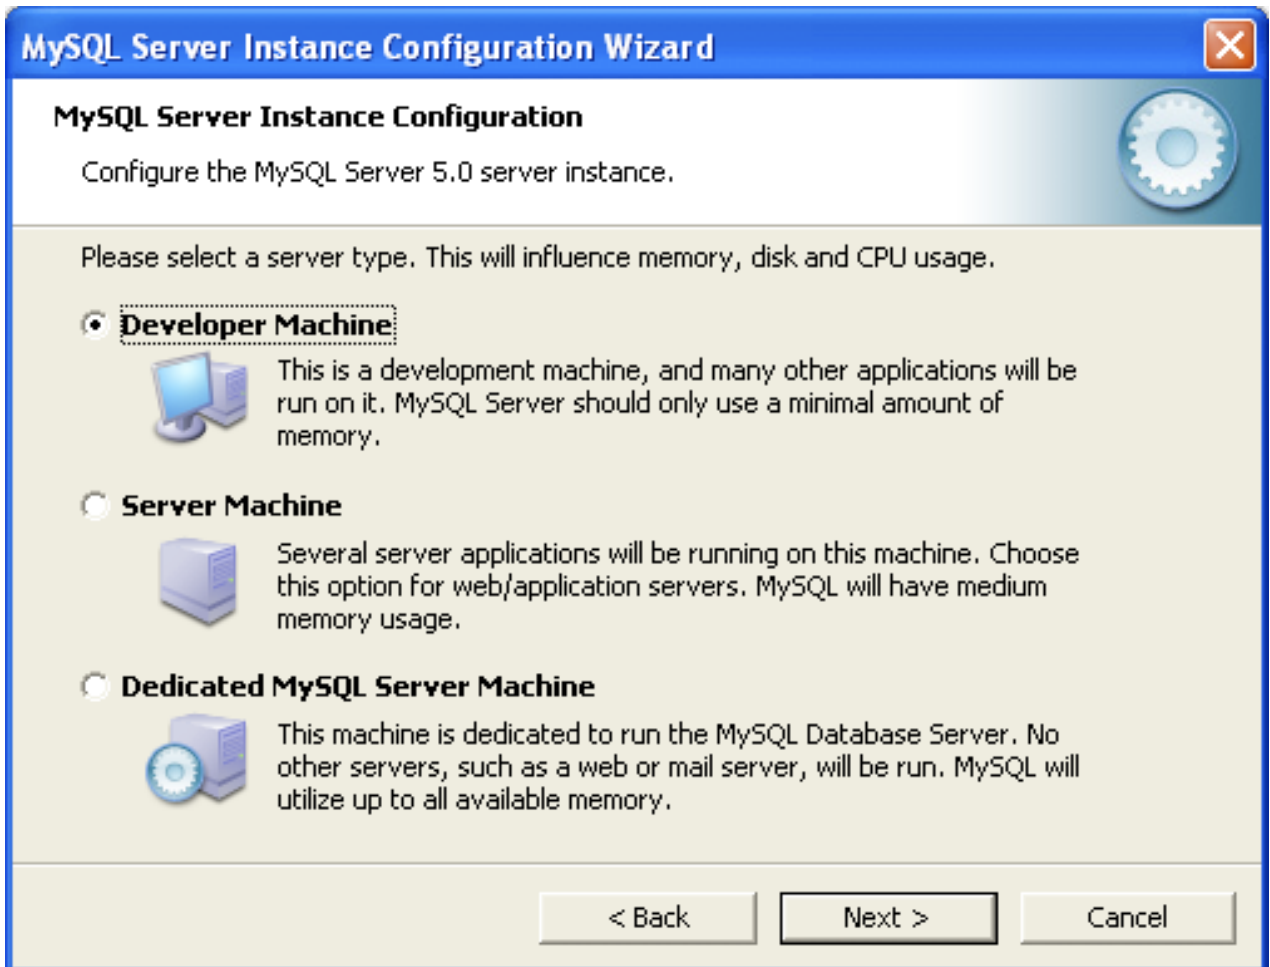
MySQL Server Instance Configuration Wizard

MySQL Server Instance Configuration

Configure the MySQL Server 5.0 server instance.

Please select a server type. This will influence memory, disk and CPU usage.

Developer Machine

This is a development machine, and many other applications will be run on it. MySQL Server should only use a minimal amount of memory.

Server Machine

Several server applications will be running on this machine. Choose this option for web/application servers. MySQL will have medium memory usage.

Dedicated MySQL Server Machine

This machine is dedicated to run the MySQL Database Server. No other servers, such as a web or mail server, will be run. MySQL will utilize up to all available memory.

< Back

Next >

Cancel